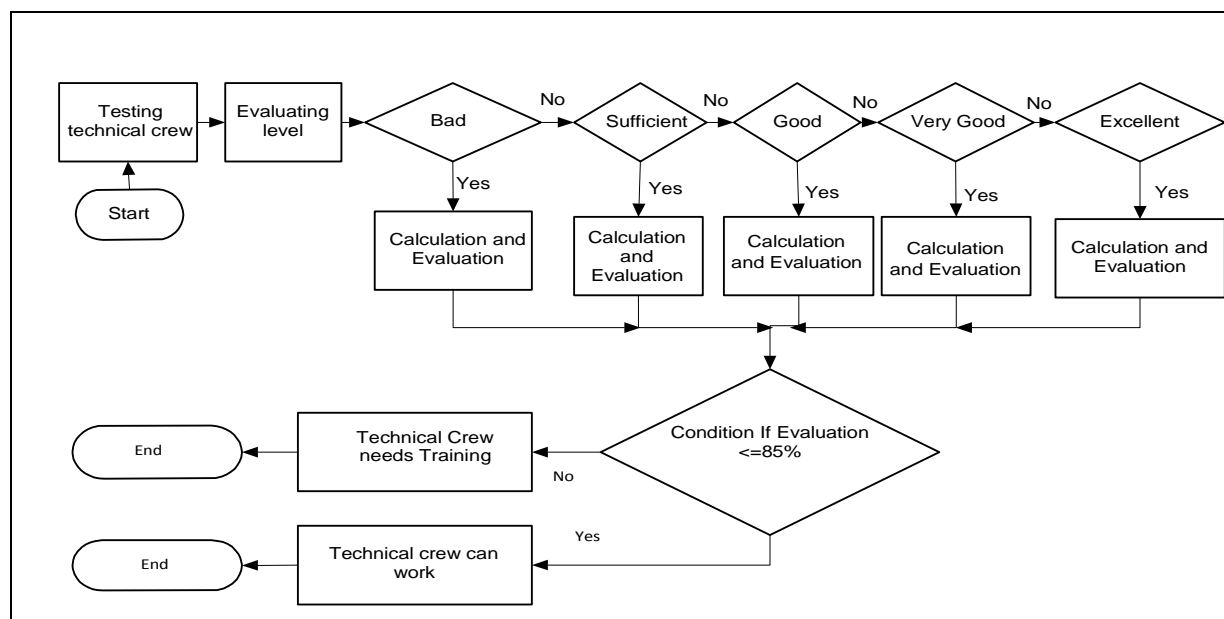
Testing technical crew

Start

Evaluating level

Bad

No

Sufficient

No

Good

No

Very Good

No

Excellent

Yes

Yes

Yes

Yes

Yes

Calculation and Evaluation

Calculation and Evaluation

Calculation and Evaluation

Calculation and Evaluation

Calculation and Evaluation

End

Technical Crew needs Training

No

Condition If Evaluation <=85%

Yes

End

Technical crew can work